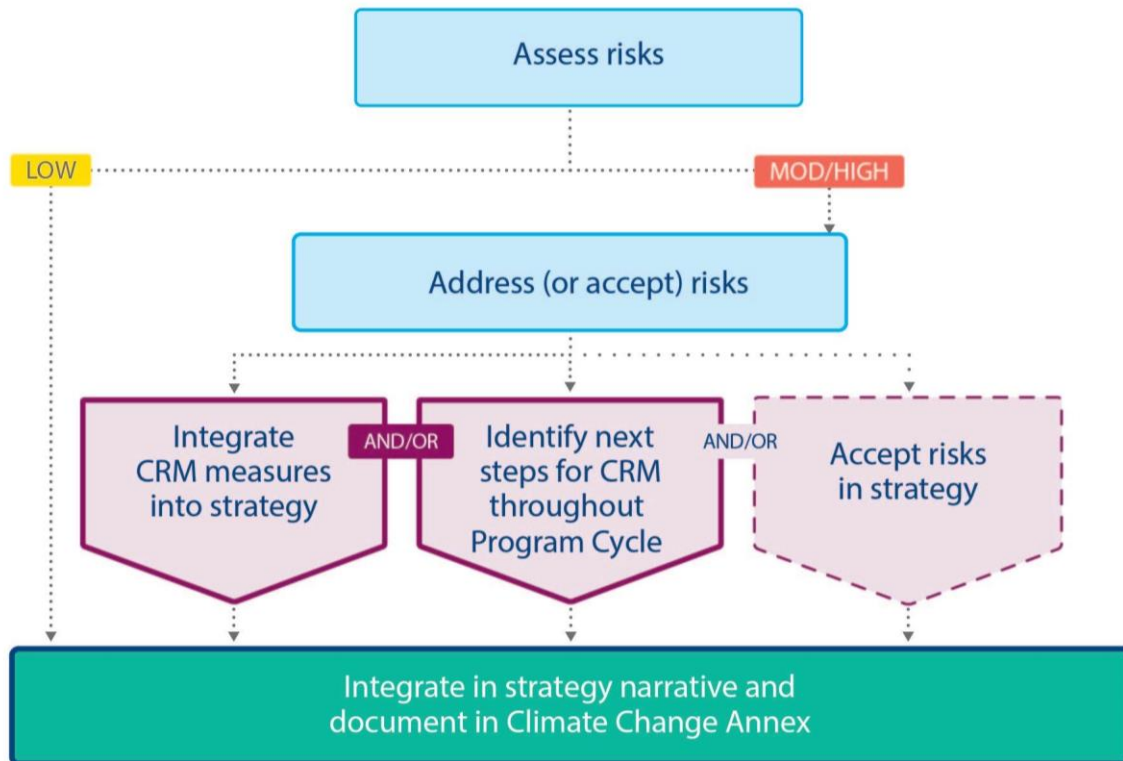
Assess risks

LOW

MOD/HIGH

Address (or accept) risks

Integrate CRM measures into strategy

AND/OR

Identify next steps for CRM throughout Program Cycle

AND/OR

Accept risks in strategy

Integrate in strategy narrative and document in Climate Change Annex